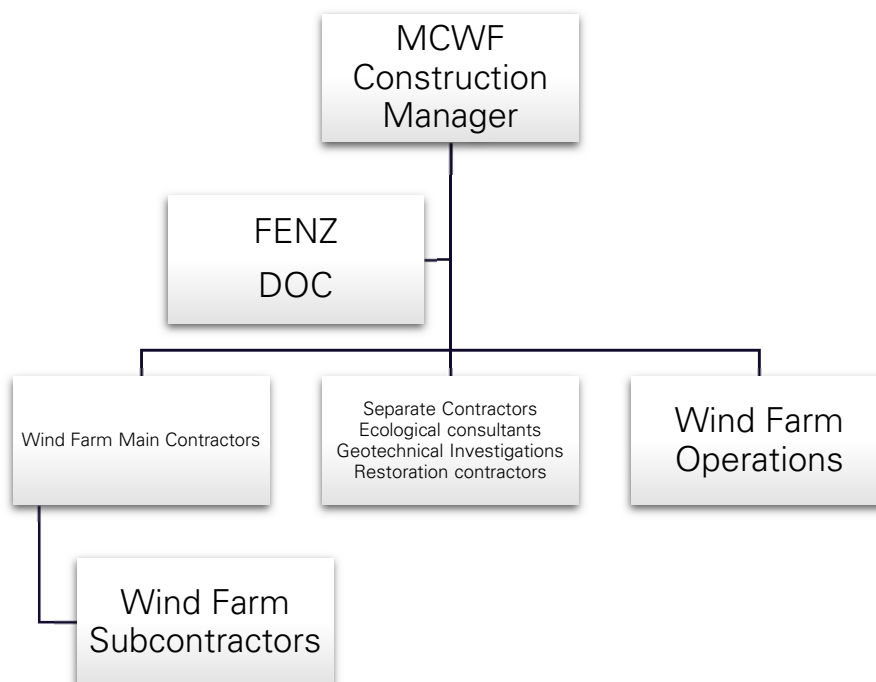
MCWF Construction Manager

FENZ
DOC

Wind Farm Main Contractors

Separate Contractors
Ecological consultants
Geotechnical Investigations
Restoration contractors

Wind Farm Operations

Wind Farm Subcontractors